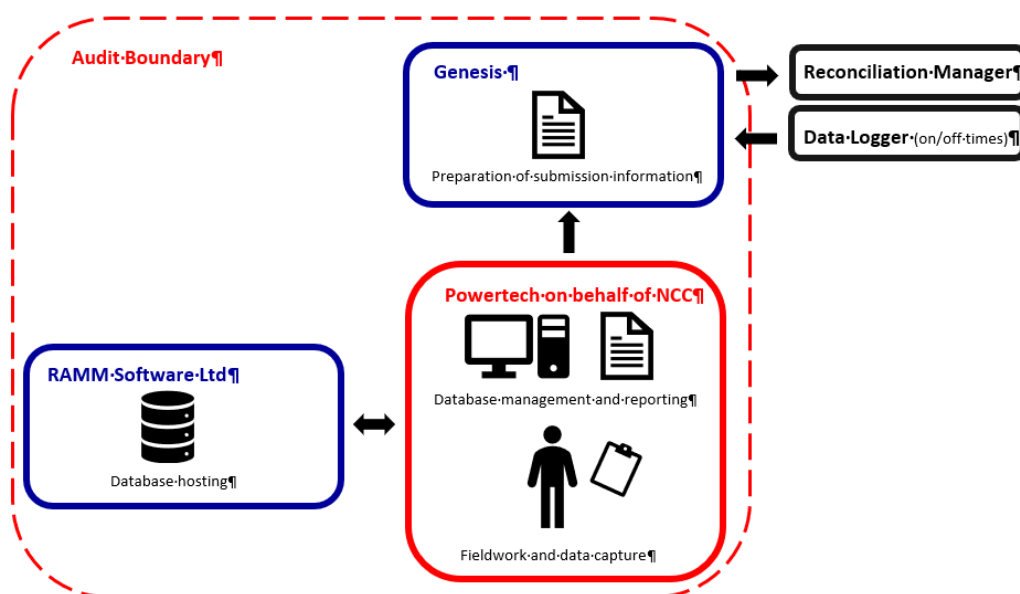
Audit·Boundary¶

Genesis·¶

Preparation·of·submission·information¶

Reconciliation·Manager¶

Data·Logger·(on/off·times)¶

Powertech·on·behalf·of·NCC¶

Database·management·and·reporting¶

Fieldwork·and·data·capture¶

RAMM·Software·Ltd¶

Database·hosting¶